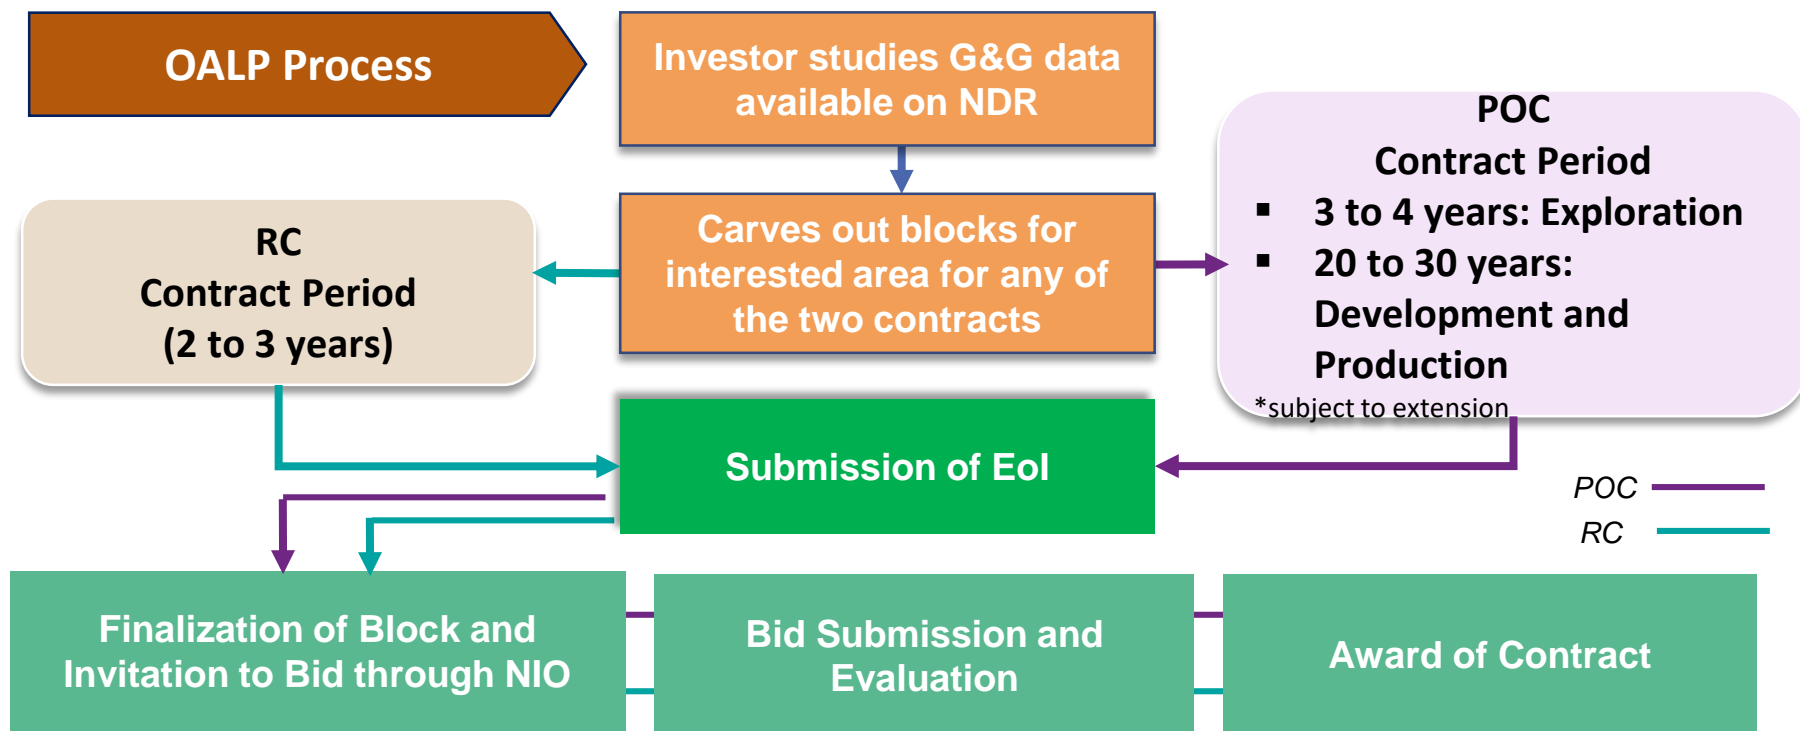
OALP Process

Investor studies G&G data available on NDR

POC
Contract Period
▪ 3 to 4 years: Exploration
▪ 20 to 30 years: Development and Production
*subject to extension

RC
Contract Period
(2 to 3 years)

Carves out blocks for interested area for any of the two contracts

Submission of EoI

POC
RC

Finalization of Block and Invitation to Bid through NIO

Bid Submission and Evaluation

Award of Contract